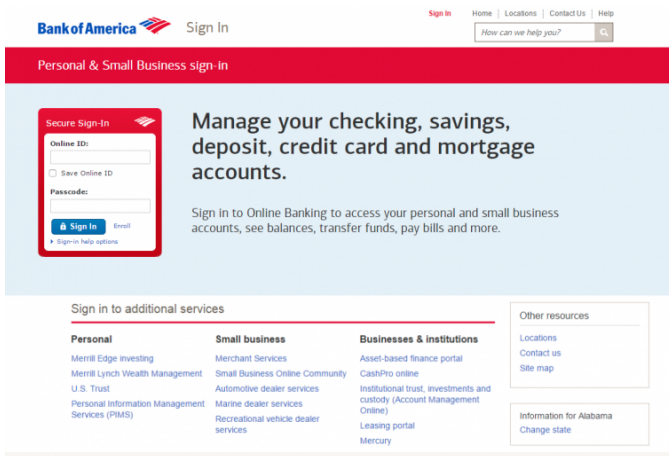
Bank of America Sign In

Sign In | Home | Locations | Contact Us | Help

How can we help you?

Personal & Small Business sign-in

Secure Sign-In

Online ID:

Save Online ID

Passcode:

Sign In Enroll

Sign-in help options

Manage your checking, savings, deposit, credit card and mortgage accounts.

Sign in to Online Banking to access your personal and small business accounts, see balances, transfer funds, pay bills and more.

Sign in to additional services

Personal

Merrill Edge investing

Merrill Lynch Wealth Management

U.S. Trust

Personal Information Management Services (PIMS)

Small business

Merchant Services

Small Business Online Community

Automotive dealer services

Marine dealer services

Recreational vehicle dealer services

Businesses & institutions

Asset-based finance portal

CashPro online

Institutional trust, investments and custody (Account Management Online)

Leasing portal

Mercury

Other resources

Locations

Contact us

Site map

Information for Alabama

Change state